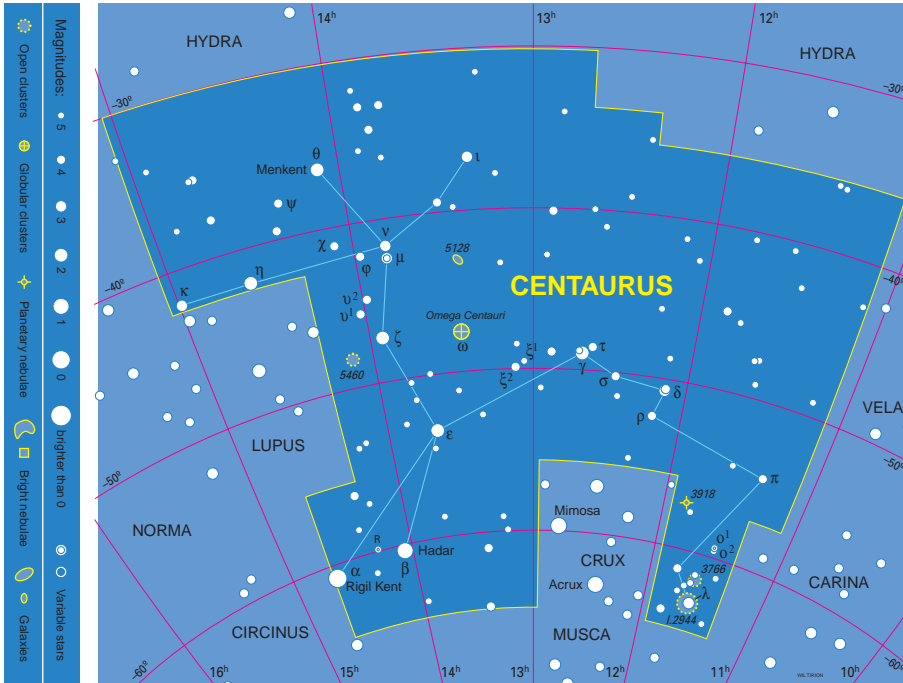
Open clusters
Globular clusters
Planetary nebulae
Bright nebulae
Galaxies

Magnitudes:
5
4
3
2
1
0
brighter than 0
Variable stars

$14^h$
$13^h$
$12^h$
HYDRA
HYDRA
$-30°$
$-30°$
Menkent
θ
ι
ψ
ν
χ
μ
5128
φ
η
$-40°$
$-40°$
κ
CENTAURUS
$υ^2$
$υ^1$
Omega Centauri
ζ
ω
$ξ^1$
τ
$ξ^2$
γ
5460
σ
δ
VELA
ρ
LUPUS
ε
$-50°$
$-50°$
NORMA
π
3918
Mimosa
R
$ο^1$
$ο^2$
Hadar
CRUX
α
β
3766
Rigil Kent
Acrux
λ
CARINA
CIRCINUS
MUSCA
I.2944
$-60°$
$16^h$
$15^h$
$14^h$
$13^h$
$12^h$
$11^h$
$10^h$
$-60°$
WIL TIRION